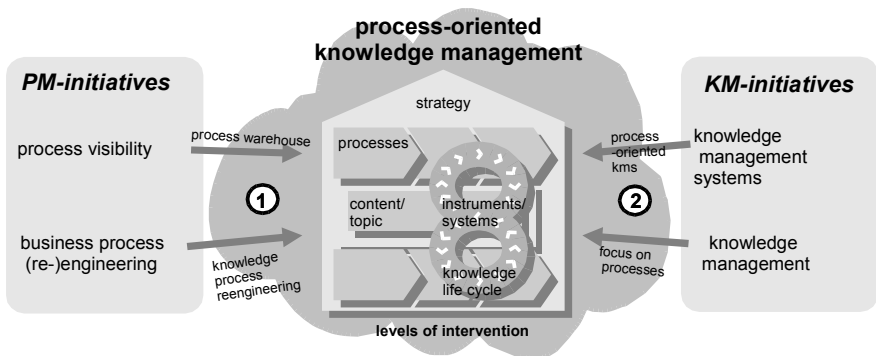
process-oriented knowledge management

PM-initiatives

process visibility

business process (re-)engineering

process warehouse

knowledge process reengineering

1

strategy

processes

content/ topic

instruments/ systems

knowledge life cycle

levels of intervention

2

process -oriented kms

focus on processes

KM-initiatives

knowledge management systems

knowledge management